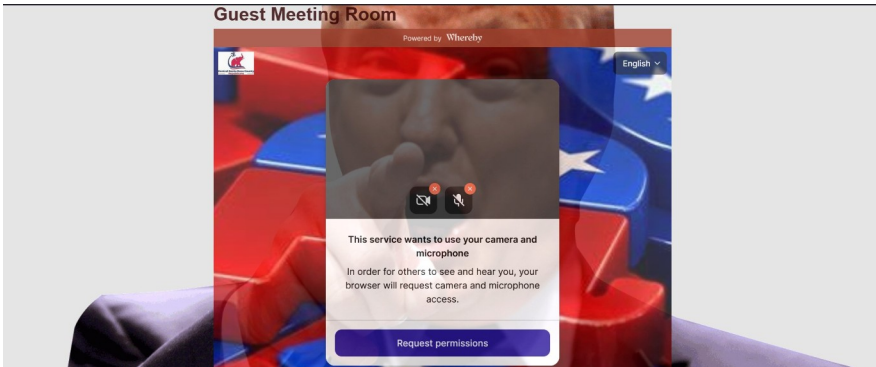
Guest Meeting Room

Powered by Whereby

English

This service wants to use your camera and microphone

In order for others to see and hear you, your browser will request camera and microphone access.

Request permissions